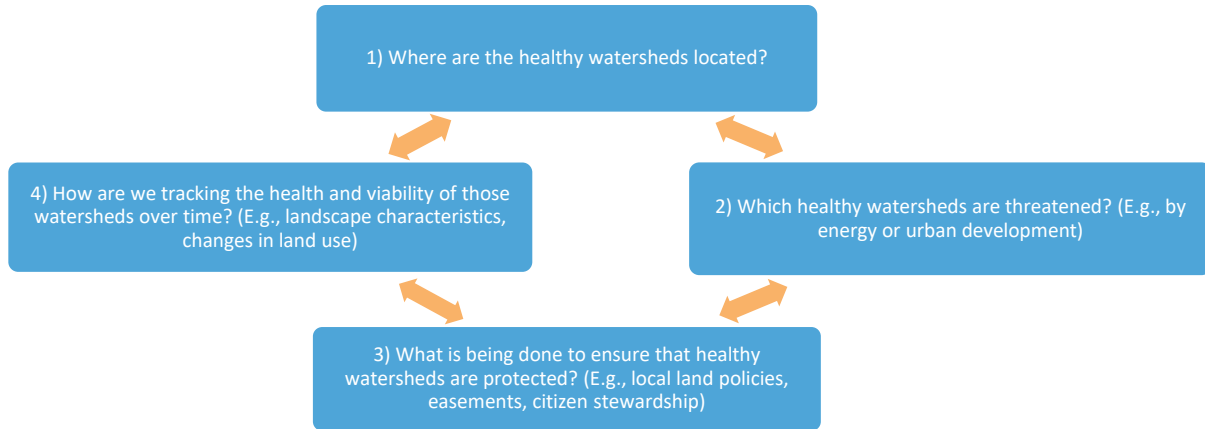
1) Where are the healthy watersheds located?

2) Which healthy watersheds are threatened? (E.g., by energy or urban development)

3) What is being done to ensure that healthy watersheds are protected? (E.g., local land policies, easements, citizen stewardship)

4) How are we tracking the health and viability of those watersheds over time? (E.g., landscape characteristics, changes in land use)